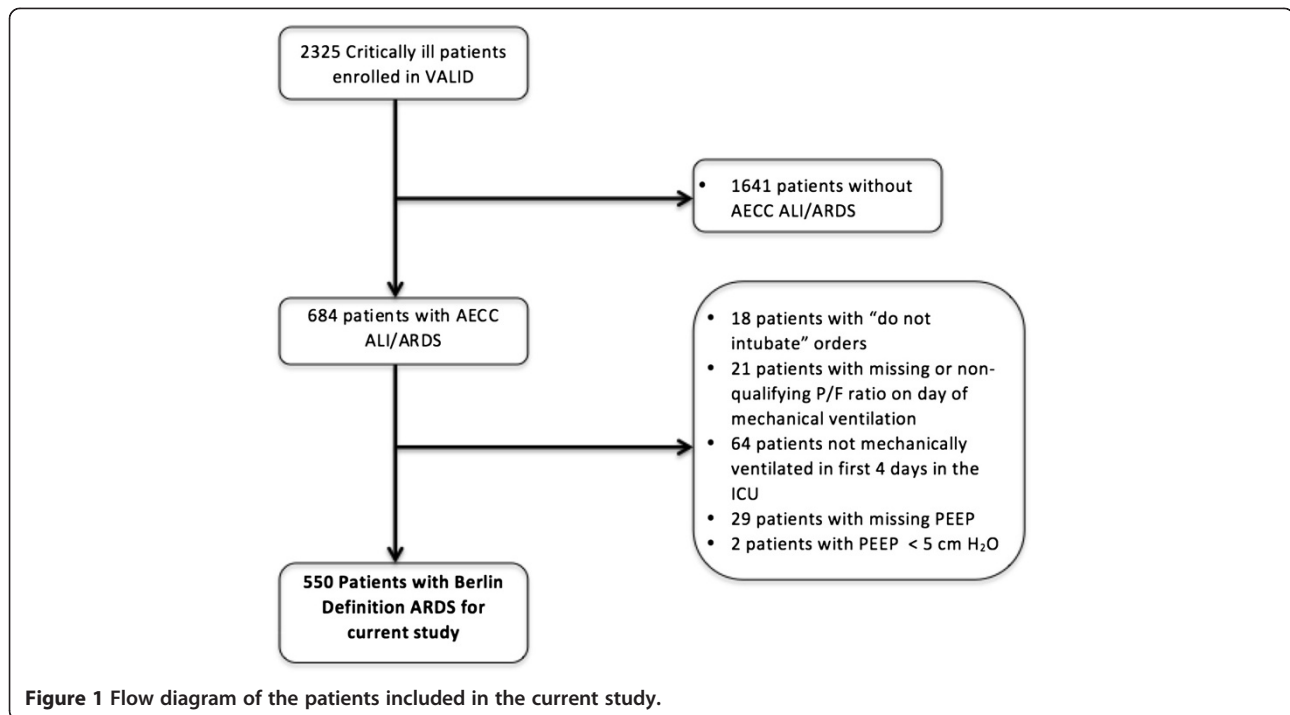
2325 Critically ill patients enrolled in VALID

• 1641 patients without AECC ALI/ARDS

684 patients with AECC ALI/ARDS

• 18 patients with "do not intubate" orders
• 21 patients with missing or non-qualifying P/F ratio on day of mechanical ventilation
• 64 patients not mechanically ventilated in first 4 days in the ICU
• 29 patients with missing PEEP
• 2 patients with PEEP < 5 cm $H_2O$

550 Patients with Berlin Definition ARDS for current study

Figure 1 Flow diagram of the patients included in the current study.